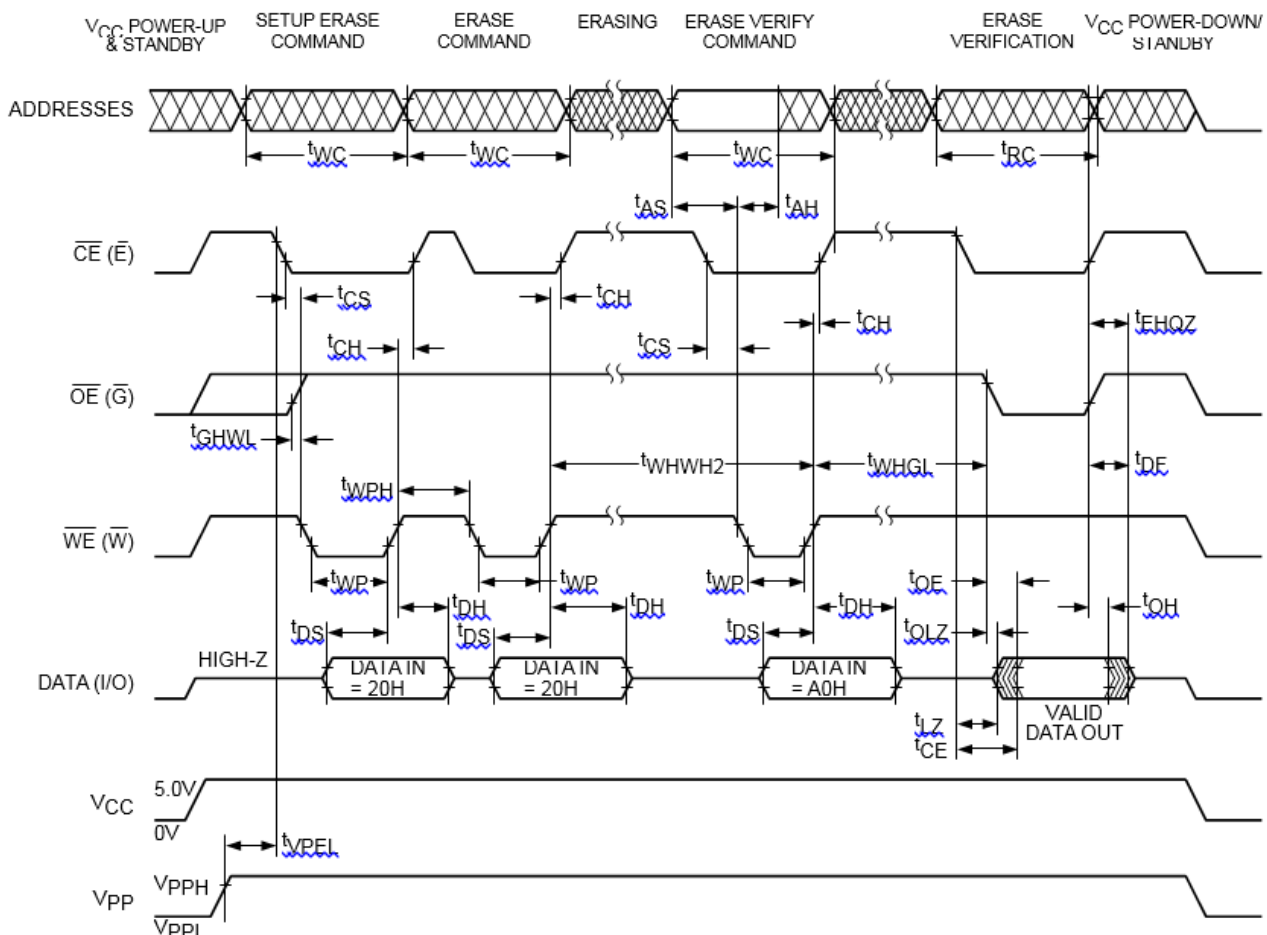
$V_{CC}$ POWER-UP & STANDBY
SETUP ERASE COMMAND
ERASE COMMAND
ERASING
ERASE VERIFY COMMAND
ERASE VERIFICATION
$V_{CC}$ POWER-DOWN/ STANDBY

ADDRESSES
$t_{WC}$
$t_{WC}$
$t_{WC}$
$t_{RC}$
$t_{AS}$
$t_{AH}$

$\overline{CE}$ ($\overline{E}$)
$t_{CS}$
$t_{CH}$
$t_{CH}$
$t_{CH}$
$t_{CS}$
$t_{EHQZ}$

$\overline{OE}$ ($\overline{G}$)
$t_{GHWL}$
$t_{WHWH2}$
$t_{WHGL}$
$t_{DF}$
$t_{WPH}$

$\overline{WE}$ ($\overline{W}$)
$t_{WP}$
$t_{WP}$
$t_{WP}$
$t_{OE}$
$t_{DH}$
$t_{DH}$
$t_{DH}$
$t_{OH}$
$t_{DS}$
$t_{DS}$
$t_{DS}$
$t_{OLZ}$

HIGH-Z
DATA (I/O)
DATA IN = 20H
DATA IN = 20H
DATA IN = A0H
$t_{LZ}$
$t_{CE}$
VALID DATA OUT

$V_{CC}$
5.0V
0V
$t_{VPEL}$

$V_{PP}$
$V_{PPH}$
$V_{PPL}$